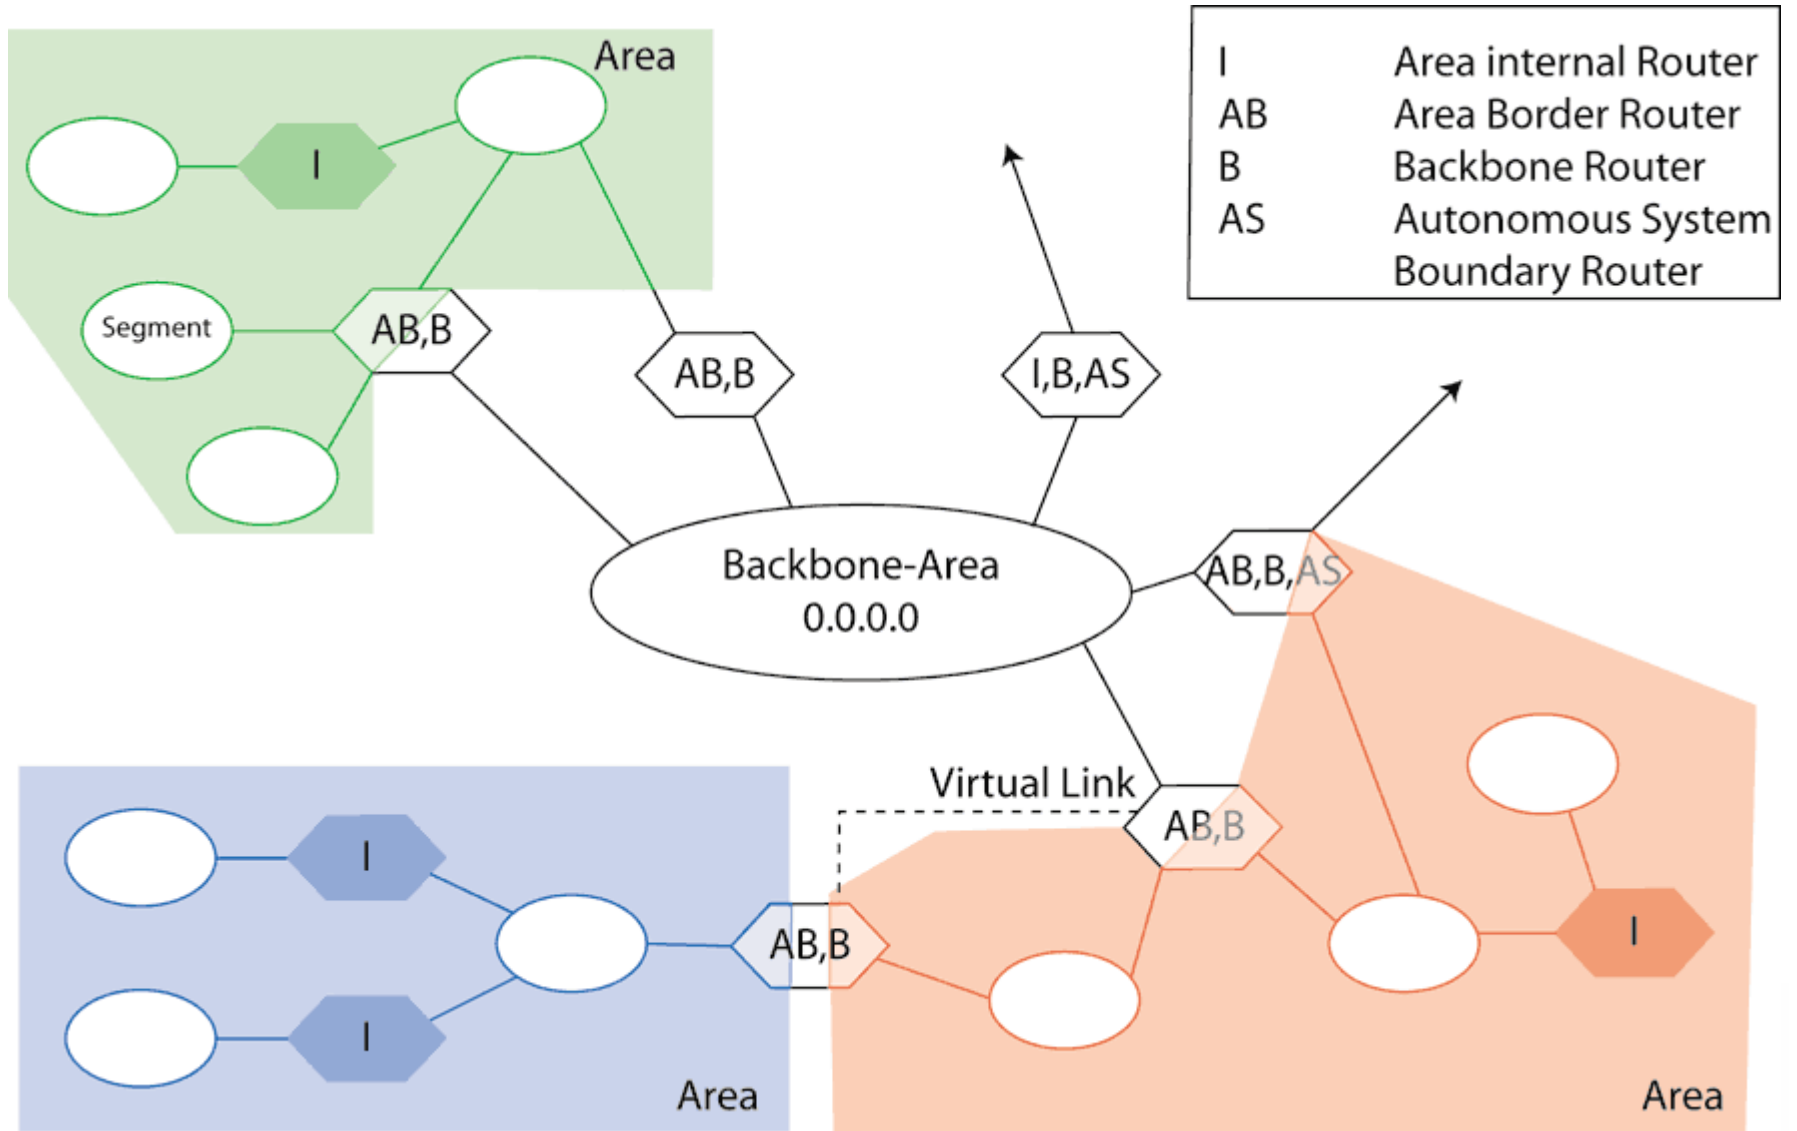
Area

I

Segment

AB,B

AB,B

I,B,AS

| I | Area internal Router |
|---|---|
| AB | Area Border Router |
| B | Backbone Router |
| AS | Autonomous System Boundary Router |

Backbone-Area 0.0.0.0

AB,B,AS

Virtual Link

AB,B

I

I

AB,B

I

Area

Area